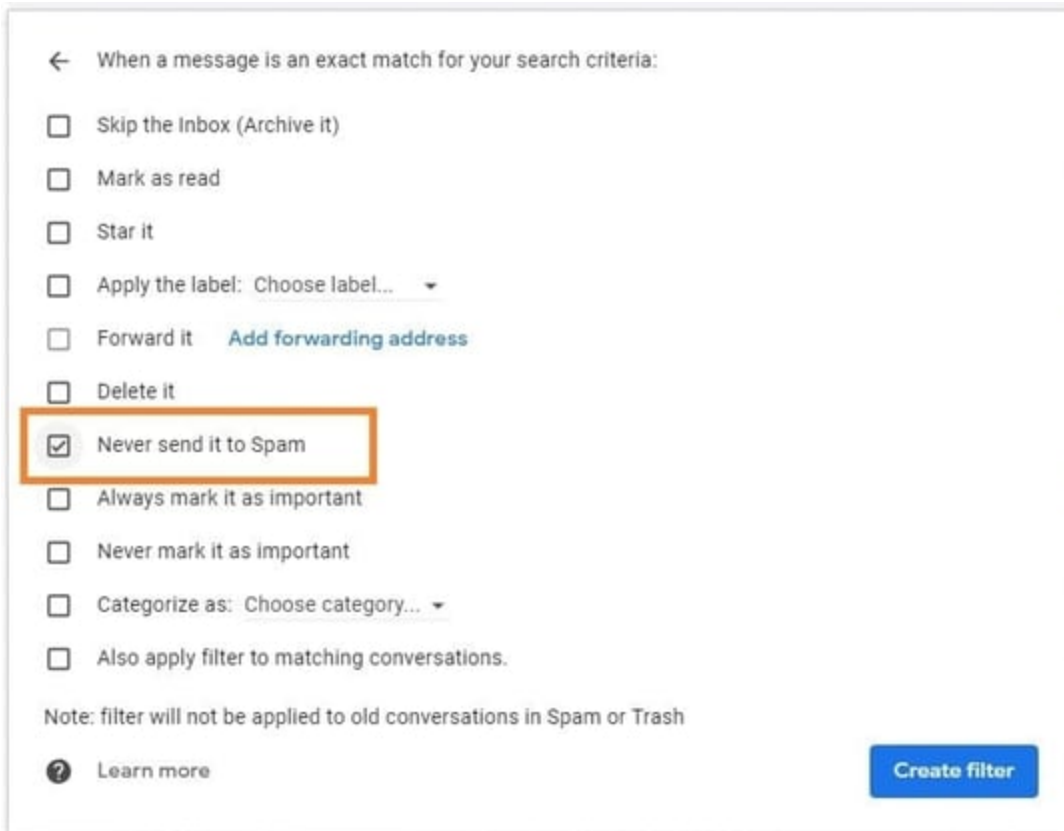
← When a message is an exact match for your search criteria:

Skip the Inbox (Archive it)

Mark as read

Star it

Apply the label: Choose label...

Forward it Add forwarding address

Delete it

Never send it to Spam

Always mark it as important

Never mark it as important

Categorize as: Choose category...

Also apply filter to matching conversations.

Note: filter will not be applied to old conversations in Spam or Trash

Learn more

Create filter